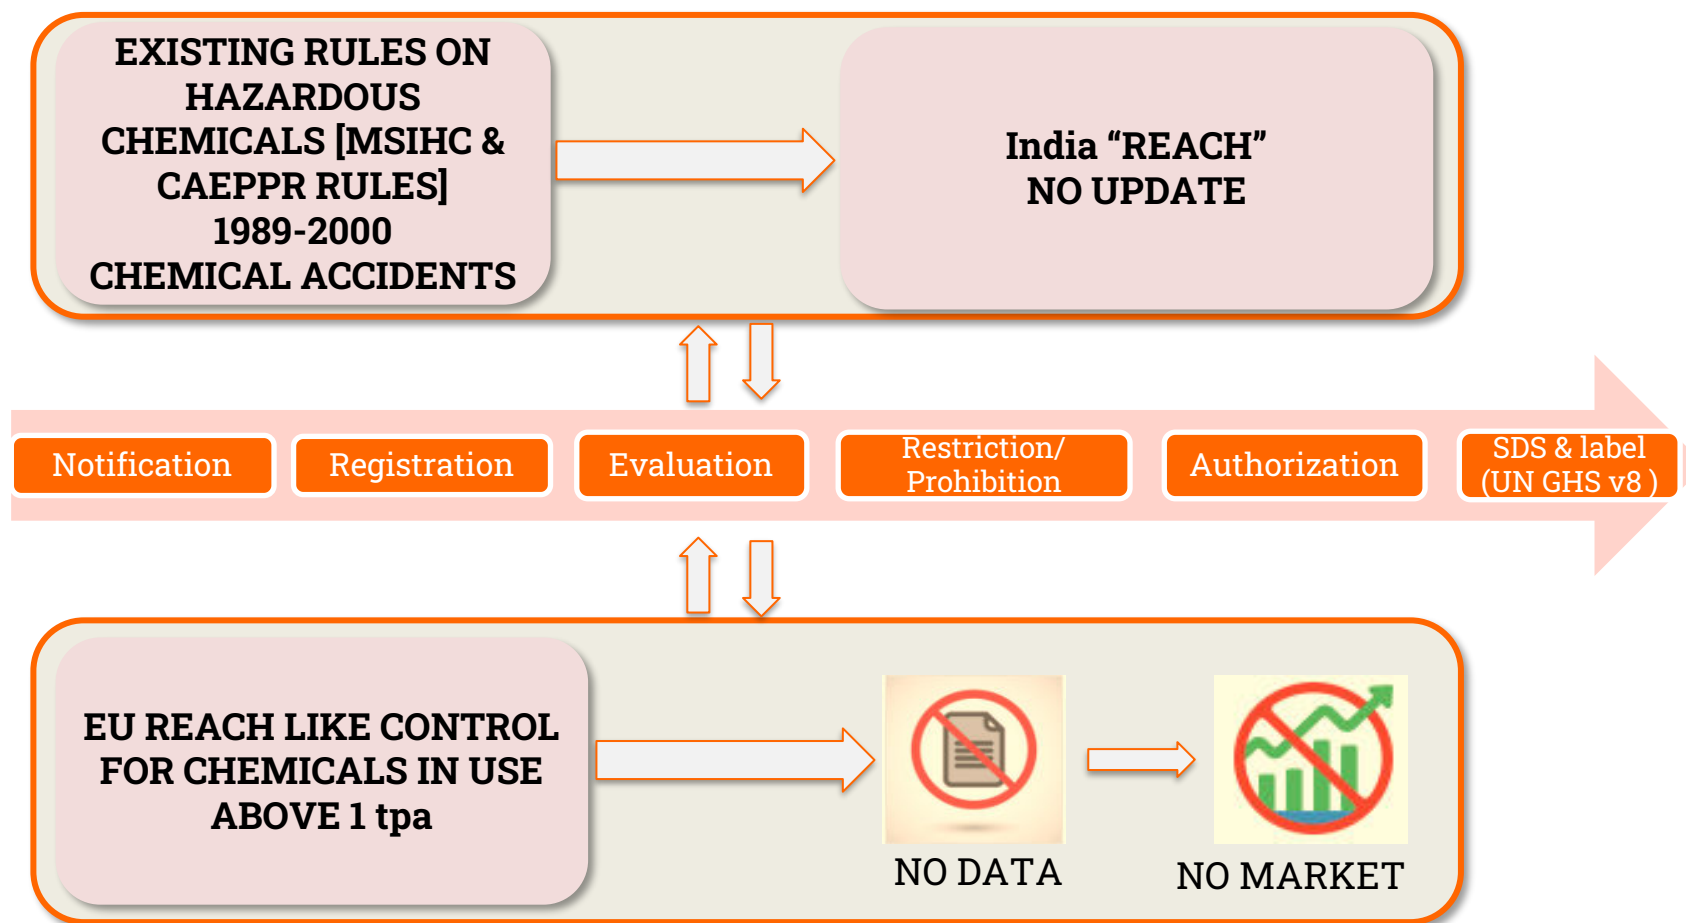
EXISTING RULES ON HAZARDOUS CHEMICALS [MSIHC & CAEPPR RULES] 1989-2000 CHEMICAL ACCIDENTS

India “REACH” NO UPDATE

Notification

Registration

Evaluation

Restriction/ Prohibition

Authorization

SDS & label (UN GHS v8 )

EU REACH LIKE CONTROL FOR CHEMICALS IN USE ABOVE 1 tpa

NO DATA

NO MARKET